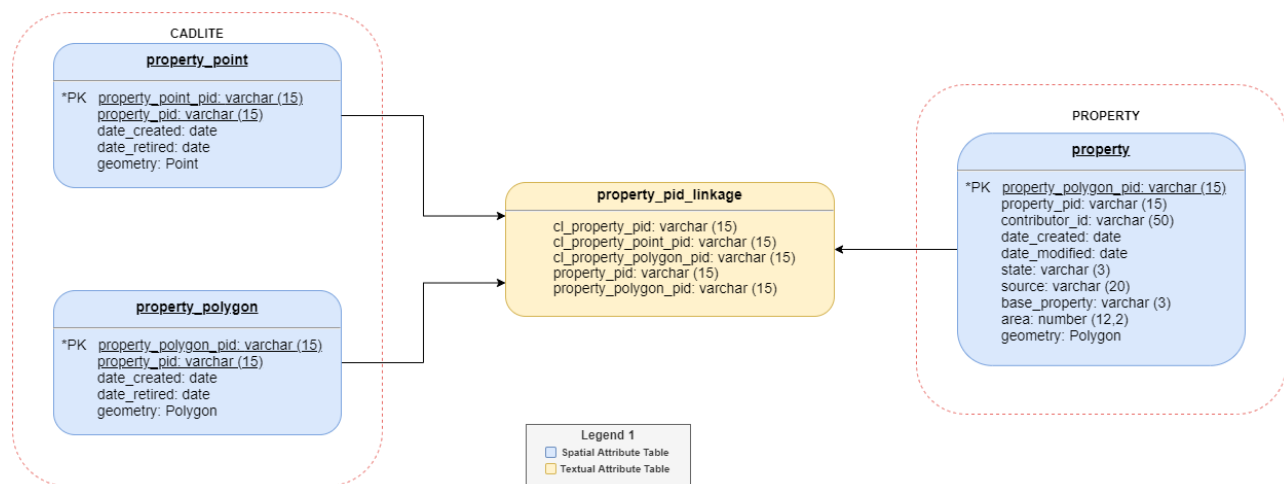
CADLITE

property_point

*PK property_point_pid: varchar (15)
property_pid: varchar (15)
date_created: date
date_retired: date
geometry: Point

property_polygon

*PK property_polygon_pid: varchar (15)
property_pid: varchar (15)
date_created: date
date_retired: date
geometry: Polygon

property_pid_linkage

cl_property_pid: varchar (15)
cl_property_point_pid: varchar (15)
cl_property_polygon_pid: varchar (15)
property_pid: varchar (15)
property_polygon_pid: varchar (15)

PROPERTY

property

*PK property_polygon_pid: varchar (15)
property_pid: varchar (15)
contributor_id: varchar (50)
date_created: date
date_modified: date
state: varchar (3)
source: varchar (20)
base_property: varchar (3)
area: number (12,2)
geometry: Polygon

Legend 1
Spatial Attribute Table
Textual Attribute Table